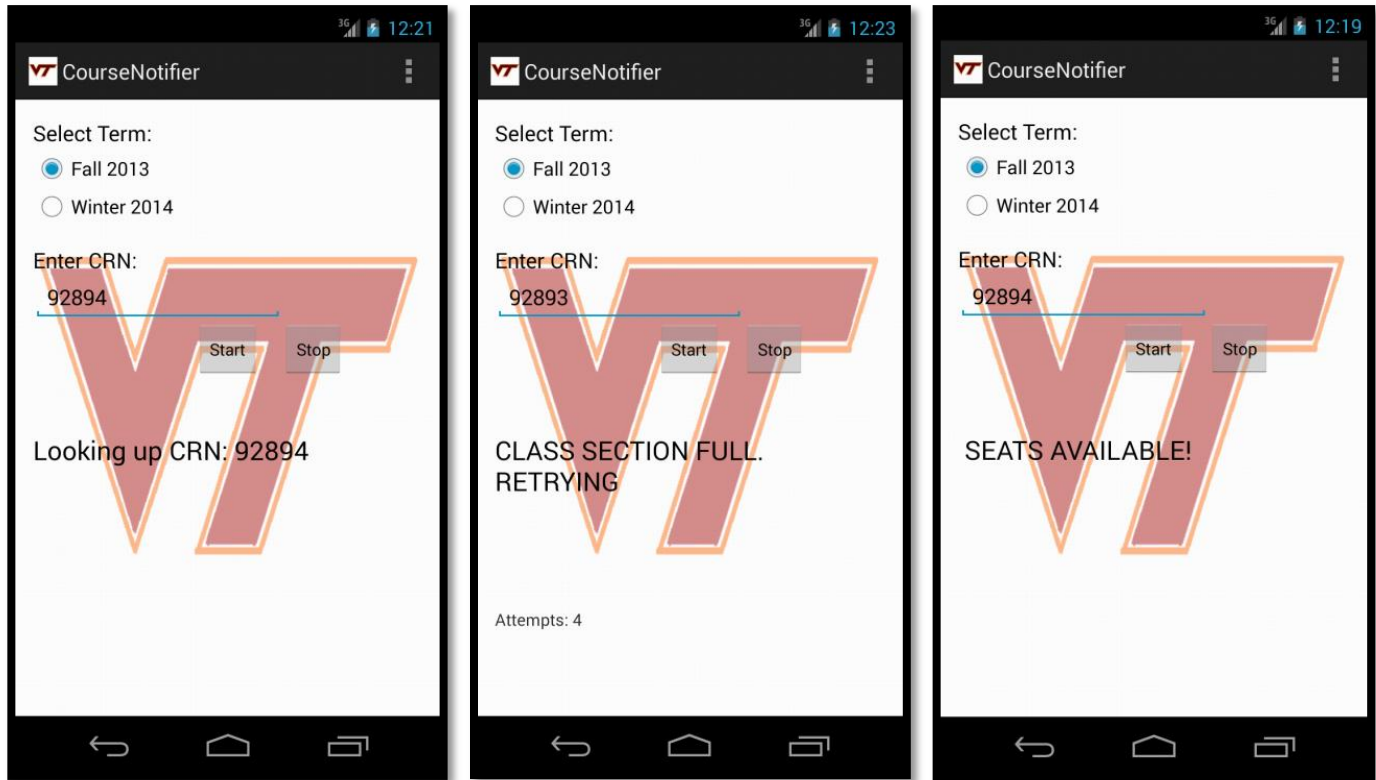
3G 12:21

VT CourseNotifier

Select Term:

Fall 2013

Winter 2014

Enter CRN:

92894

Start

Stop

Looking up CRN: 92894

3G 12:23

VT CourseNotifier

Select Term:

Fall 2013

Winter 2014

Enter CRN:

92893

Start

Stop

CLASS SECTION FULL. RETRYING

Attempts: 4

3G 12:19

VT CourseNotifier

Select Term:

Fall 2013

Winter 2014

Enter CRN:

92894

Start

Stop

SEATS AVAILABLE!